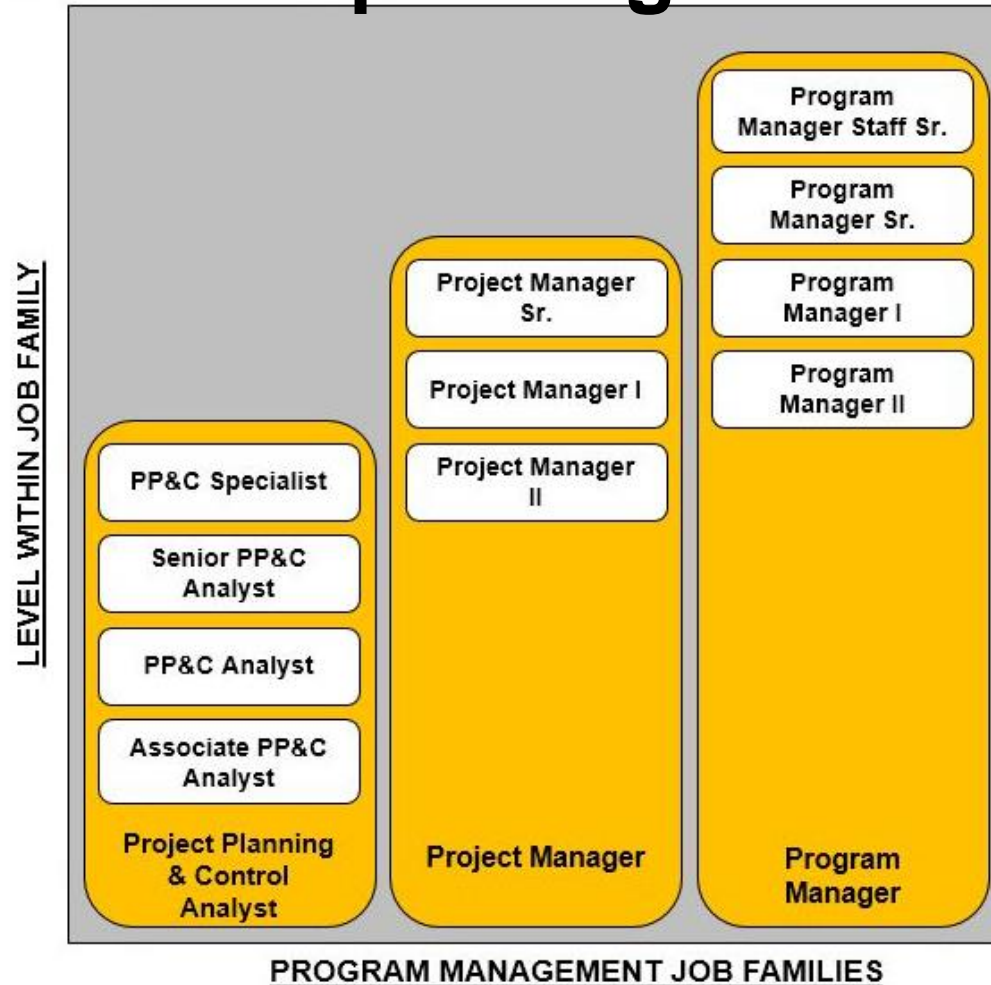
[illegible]

LEVEL WITHIN JOB FAMILY

PP&C Specialist

Senior PP&C Analyst

PP&C Analyst

Associate PP&C Analyst

Project Planning & Control Analyst

Project Manager Sr.

Project Manager I

Project Manager II

Project Manager

Program Manager Staff Sr.

Program Manager Sr.

Program Manager I

Program Manager II

Program Manager

PROGRAM MANAGEMENT JOB FAMILIES